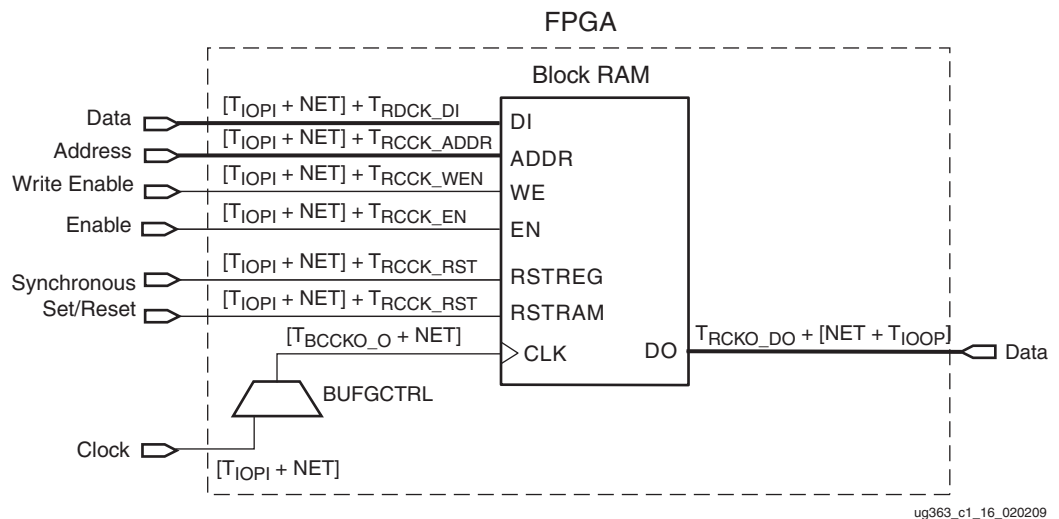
FPGA

Block RAM

Data

$[T_{IOPI} + NET] + T_{RDCK\_DI}$

DI

Address

$[T_{IOPI} + NET] + T_{RCCK\_ADDR}$

ADDR

Write Enable

$[T_{IOPI} + NET] + T_{RCCK\_WEN}$

WE

Enable

$[T_{IOPI} + NET] + T_{RCCK\_EN}$

EN

Synchronous Set/Reset

$[T_{IOPI} + NET] + T_{RCCK\_RST}$

RSTREG

$[T_{IOPI} + NET] + T_{RCCK\_RST}$

RSTRAM

$[T_{BCCKO\_O} + NET]$

CLK

DO

$T_{RCKO\_DO} + [NET + T_{IOOP}]$

Data

BUFGCTRL

Clock

$[T_{IOPI} + NET]$

ug363_c1_16_020209